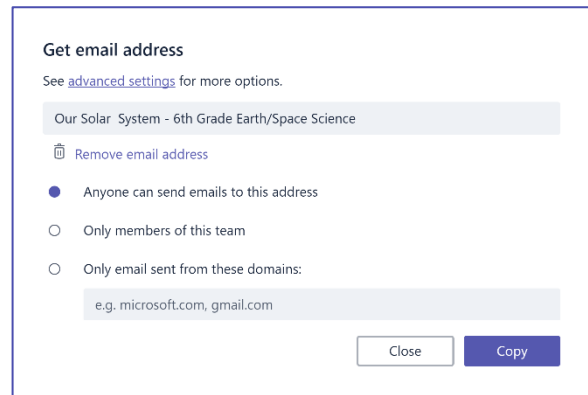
Get email address

See advanced settings for more options.

Our Solar  System - 6th Grade Earth/Space Science

Remove email address

Anyone can send emails to this address

Only members of this team

Only email sent from these domains:

e.g. microsoft.com, gmail.com

Close

Copy